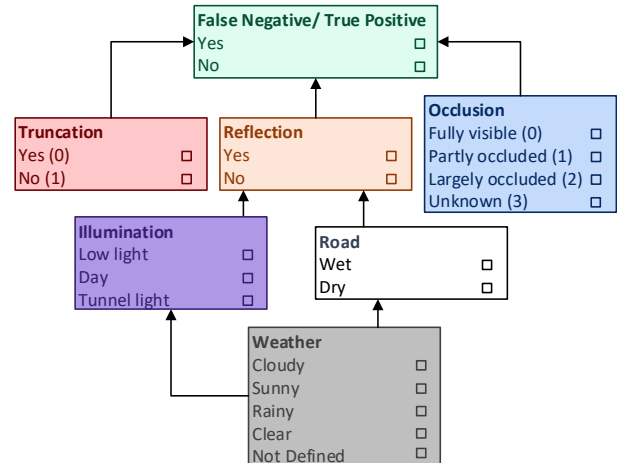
False Negative/ True Positive
Yes □
No □

Truncation
Yes (0) □
No (1) □

Reflection
Yes □
No □

Occlusion
Fully visible (0) □
Partly occluded (1) □
Largely occluded (2) □
Unknown (3) □

Illumination
Low light □
Day □
Tunnel light □

Road
Wet □
Dry □

Weather
Cloudy □
Sunny □
Rainy □
Clear □
Not Defined □